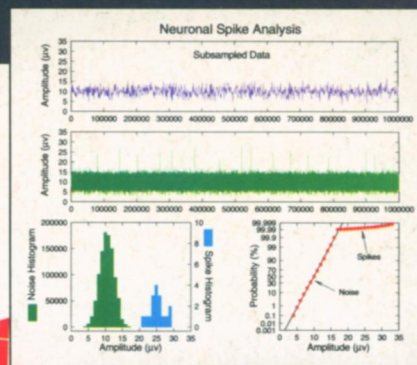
Neuronal Spike Analysis

Subsampled Data

Amplitude (μv)
35
30
25
20
15
10
5
0
0 100000 200000 300000 400000 500000 600000 700000 800000 900000 1000000

Amplitude (μv)
35
30
25
20
15
10
5
0
0 100000 200000 300000 400000 500000 600000 700000 800000 900000 1000000

Noise Histogram
200000
150000
100000
50000
0
0 5 10 15 20 25 30 35
Amplitude (μv)

Spike Histogram
10
8
6
4
2
0

Probability (%)
99.999
99.99
99.9
99
90
50
10
1
0.1
0.01
0.001
0 5 10 15 20 25 30 35
Amplitude (μv)

Spikes
Noise